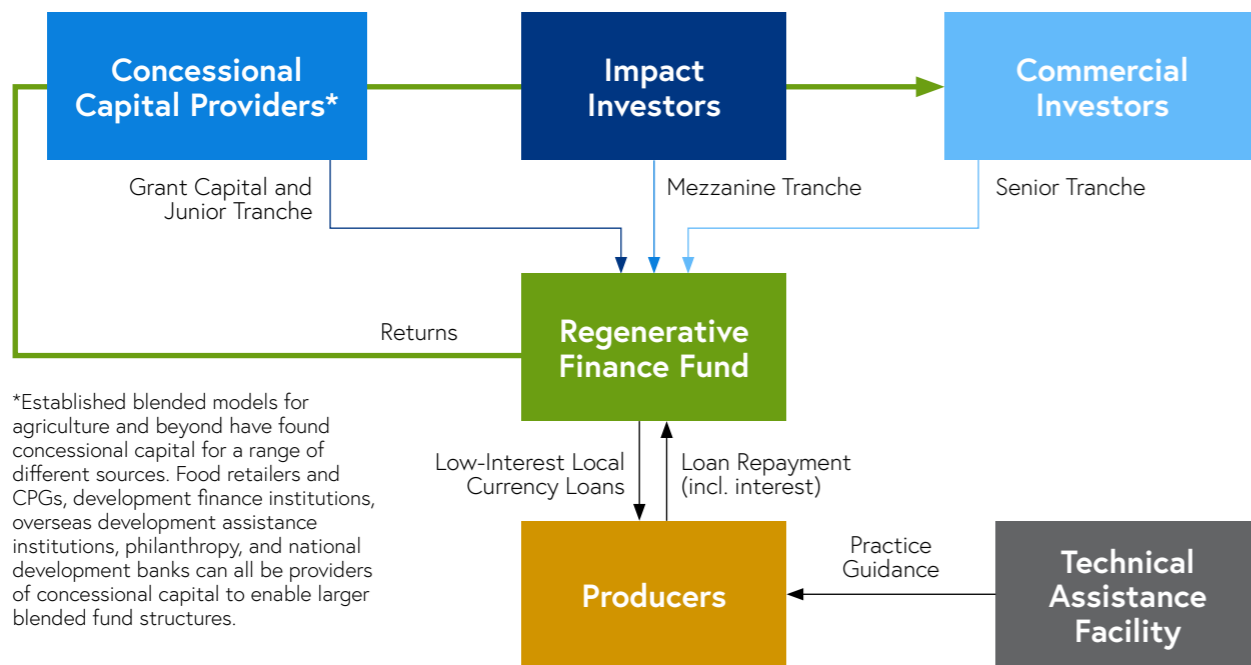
Concessional Capital Providers*

Impact Investors

Commercial Investors

Grant Capital and Junior Tranche

Mezzanine Tranche

Senior Tranche

Returns

Regenerative Finance Fund

*Established blended models for agriculture and beyond have found concessional capital for a range of different sources. Food retailers and CPGs, development finance institutions, overseas development assistance institutions, philanthropy, and national development banks can all be providers of concessional capital to enable larger blended fund structures.

Low-Interest Local Currency Loans

Loan Repayment (incl. interest)

Practice Guidance

Producers

Technical Assistance Facility